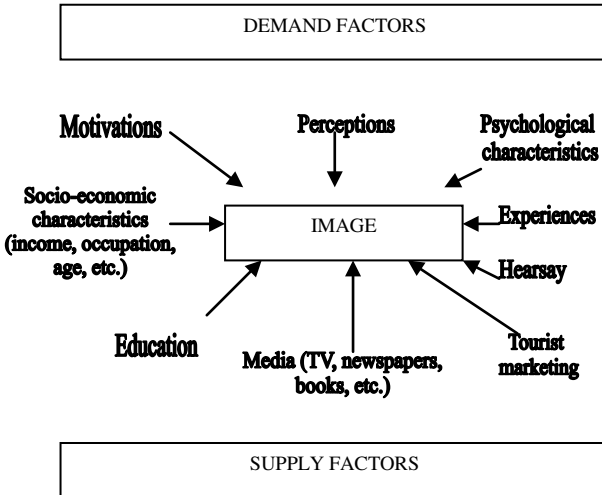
DEMAND FACTORS

Motivations

Perceptions

Psychological characteristics

Socio-economic characteristics (income, occupation, age, etc.)

IMAGE

Experiences

Hearsay

Education

Media (TV, newspapers, books, etc.)

Tourist marketing

SUPPLY FACTORS